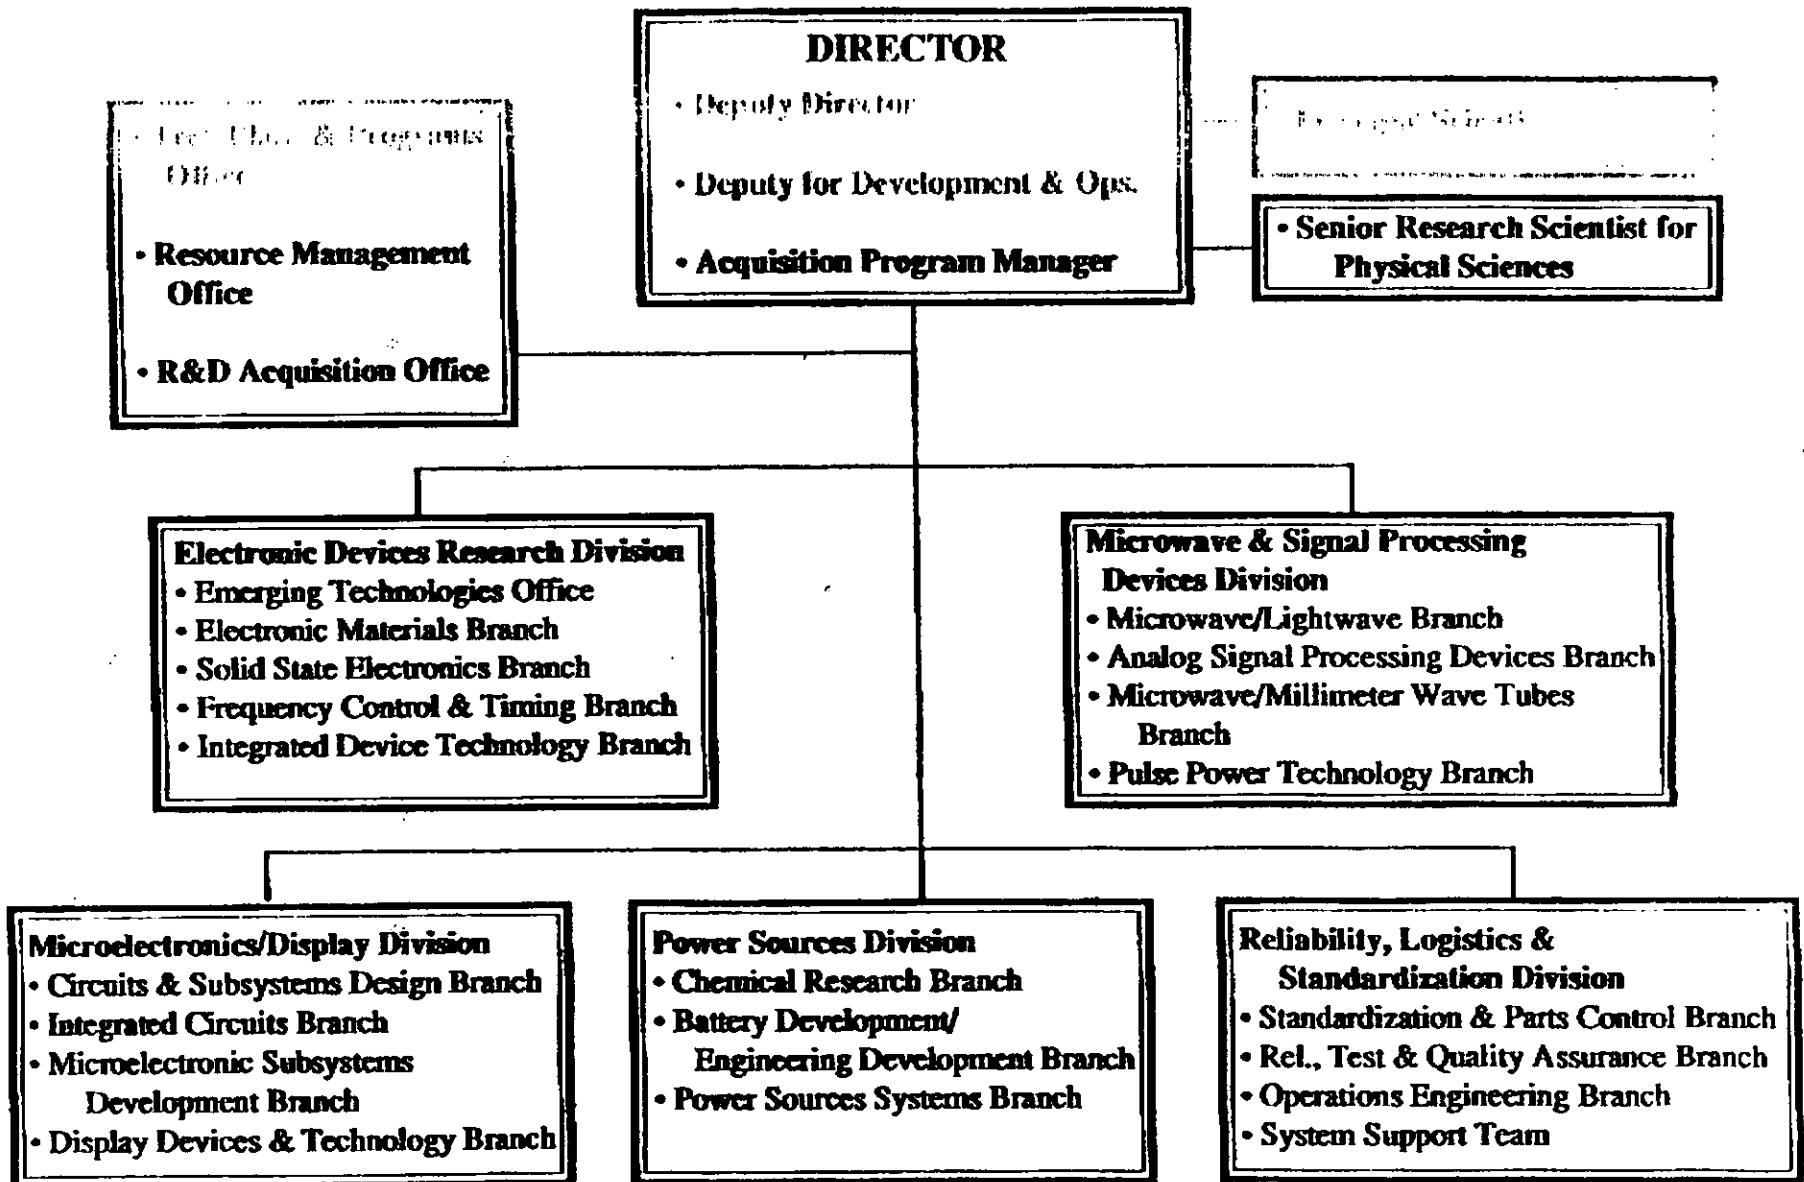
DIRECTOR
• Deputy Director
• Deputy for Development & Ops.
• Acquisition Program Manager

• Tech Plans & Programs Office
• Resource Management Office
• R&D Acquisition Office

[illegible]

• Senior Research Scientist for Physical Sciences

Electronic Devices Research Division
• Emerging Technologies Office
• Electronic Materials Branch
• Solid State Electronics Branch
• Frequency Control & Timing Branch
• Integrated Device Technology Branch

Microwave & Signal Processing Devices Division
• Microwave/Lightwave Branch
• Analog Signal Processing Devices Branch
• Microwave/Millimeter Wave Tubes Branch
• Pulse Power Technology Branch

Microelectronics/Display Division
• Circuits & Subsystems Design Branch
• Integrated Circuits Branch
• Microelectronic Subsystems Development Branch
• Display Devices & Technology Branch

Power Sources Division
• Chemical Research Branch
• Battery Development/ Engineering Development Branch
• Power Sources Systems Branch

Reliability, Logistics & Standardization Division
• Standardization & Parts Control Branch
• Rel., Test & Quality Assurance Branch
• Operations Engineering Branch
• System Support Team